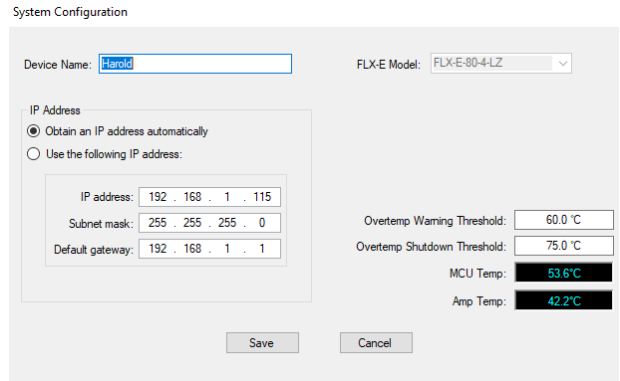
System Configuration

Device Name: Harold

FLX-E Model: FLX-E-80-4-LZ

IP Address

Obtain an IP address automatically

Use the following IP address:

IP address: 192 . 168 . 1 . 115

Subnet mask: 255 . 255 . 255 . 0

Default gateway: 192 . 168 . 1 . 1

Overtemp Warning Threshold: 60.0 °C

Overtemp Shutdown Threshold: 75.0 °C

MCU Temp: 53.6°C

Amp Temp: 42.2°C

Save

Cancel